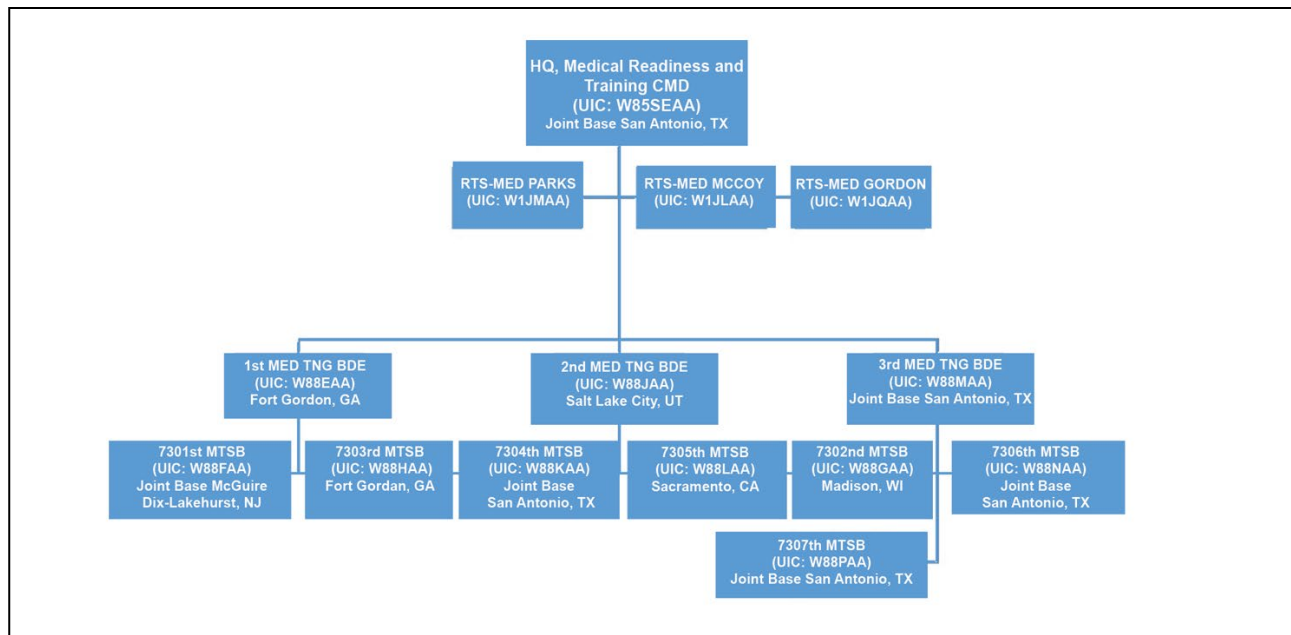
HQ, Medical Readiness and Training CMD
(UIC: W85SEAA)
Joint Base San Antonio, TX

RTS-MED PARKS
(UIC: W1JMAA)

RTS-MED MCCOY
(UIC: W1JLAA)

RTS-MED GORDON
(UIC: W1JQAA)

1st MED TNG BDE
(UIC: W88EAA)
Fort Gordon, GA

2nd MED TNG BDE
(UIC: W88JAA)
Salt Lake City, UT

3rd MED TNG BDE
(UIC: W88MAA)
Joint Base San Antonio, TX

7301st MTSB
(UIC: W88FAA)
Joint Base McGuire Dix-Lakehurst, NJ

7303rd MTSB
(UIC: W88HAA)
Fort Gordan, GA

7304th MTSB
(UIC: W88KAA)
Joint Base
San Antonio, TX

7305th MTSB
(UIC: W88LAA)
Sacramento, CA

7302nd MTSB
(UIC: W88GAA)
Madison, WI

7306th MTSB
(UIC: W88NAA)
Joint Base
San Antonio, TX

7307th MTSB
(UIC: W88PAA)
Joint Base San Antonio, TX